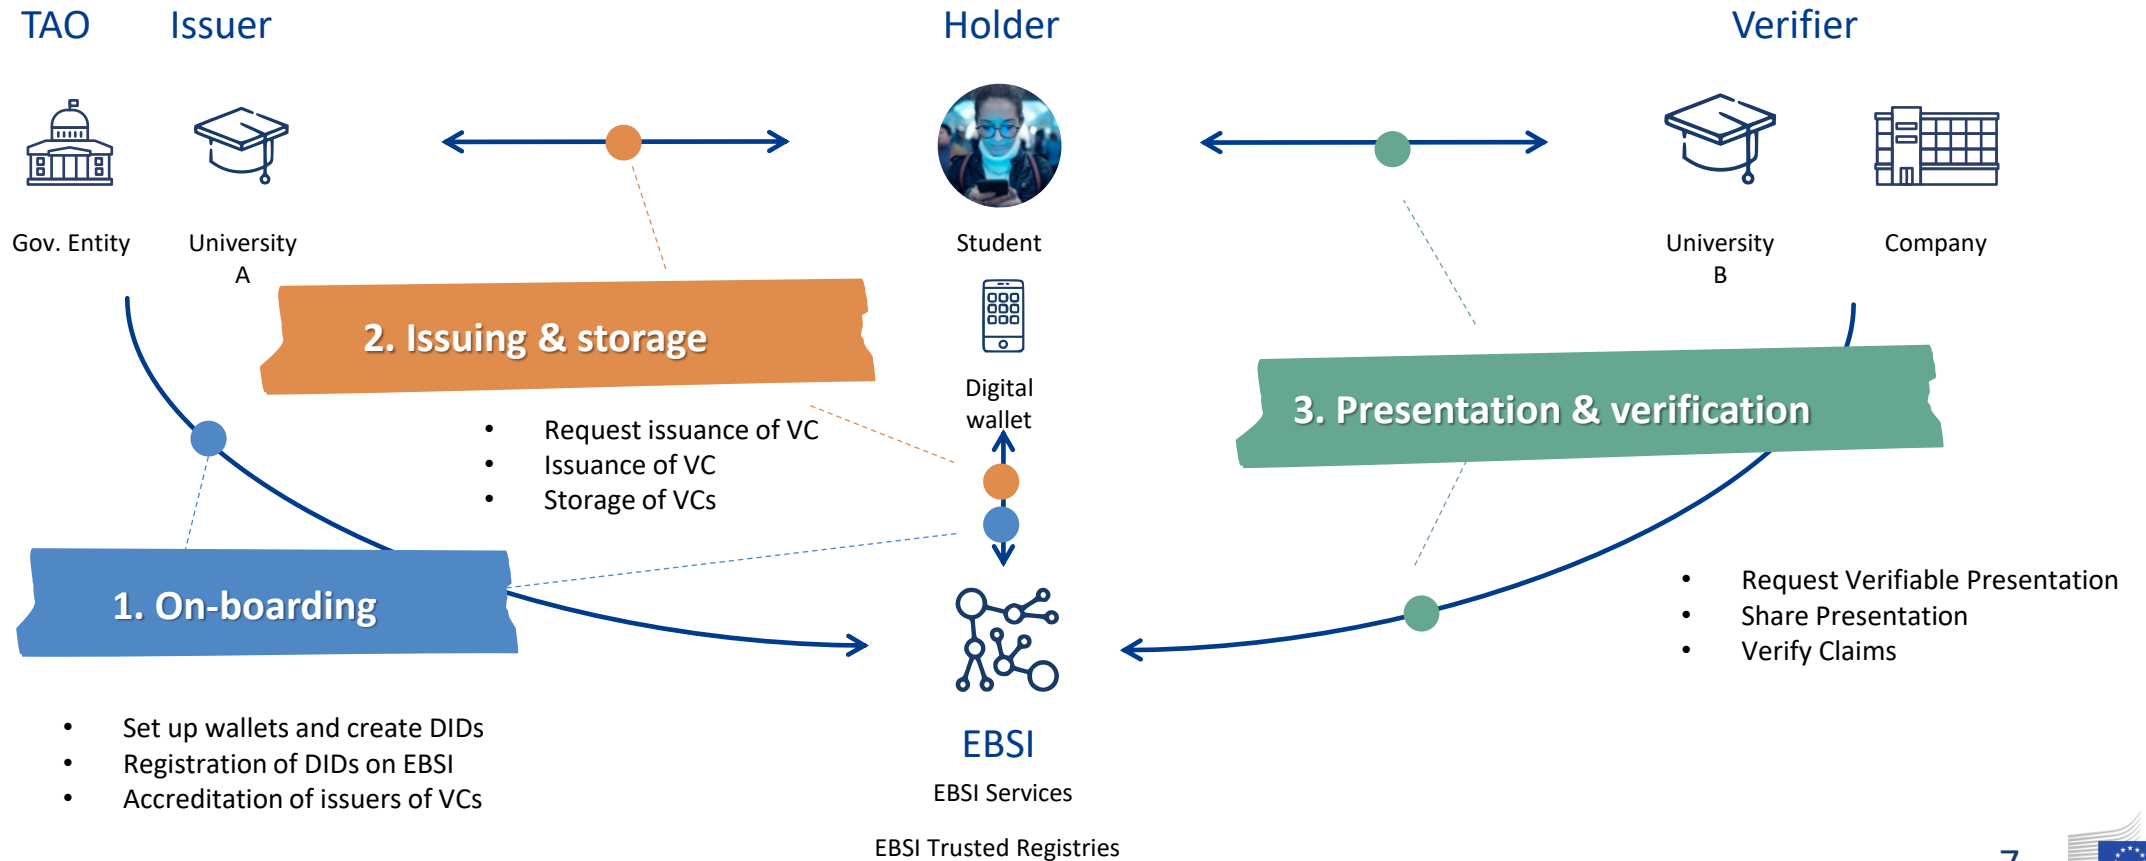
TAO Issuer Holder Verifier

Gov. Entity

University A

Student

Digital wallet

University B

Company

2. Issuing & storage

- Request issuance of VC
- Issuance of VC
- Storage of VCs

3. Presentation & verification

1. On-boarding

- Request Verifiable Presentation
- Share Presentation
- Verify Claims

- Set up wallets and create DIDs
- Registration of DIDs on EBSI
- Accreditation of issuers of VCs

EBSI

EBSI Services

EBSI Trusted Registries

7